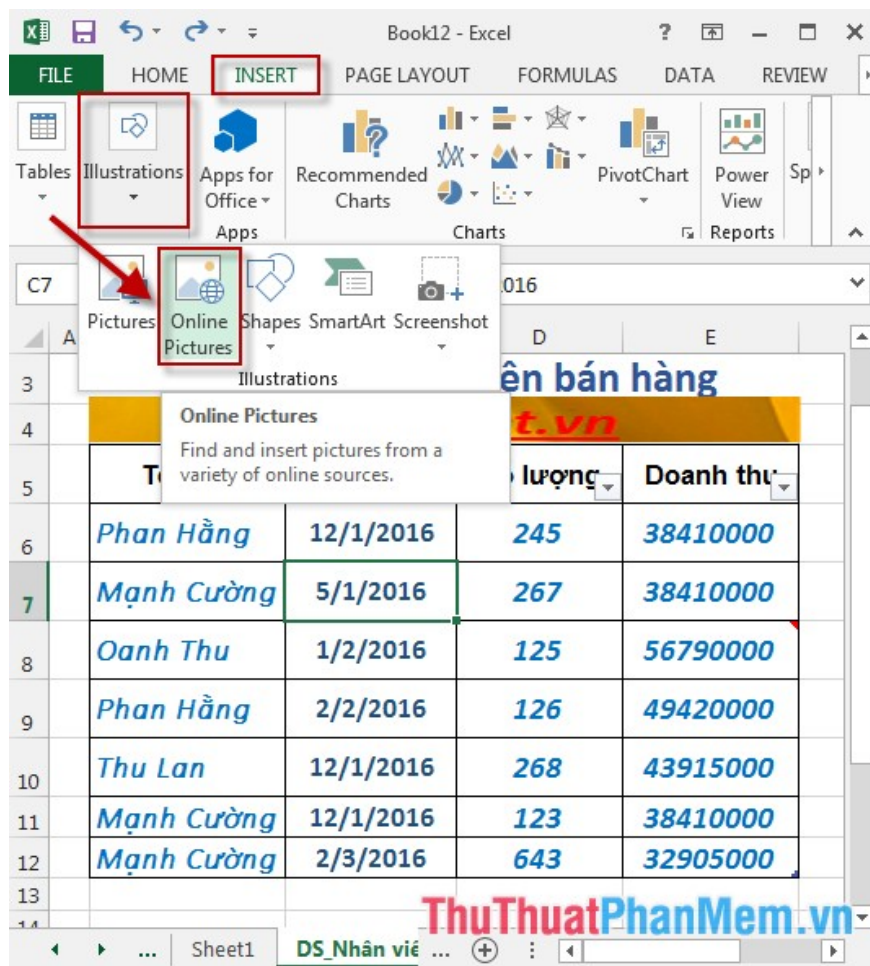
Book12 - Excel

FILE HOME INSERT PAGE LAYOUT FORMULAS DATA REVIEW

Tables Illustrations Apps for Office Apps Recommended Charts Charts PivotChart Power View Reports Sp

C7 016

Pictures Online Pictures Shapes SmartArt Screenshot
Illustrations

A D E

3 ên bán hàng
4 t.vn

Online Pictures
Find and insert pictures from a variety of online sources.

| | | | |
|---|---|---|---|
| Tê | | lượng | Doanh thu |
| Phan Hằng | 12/1/2016 | 245 | 38410000 |
| Mạnh Cường | 5/1/2016 | 267 | 38410000 |
| Oanh Thu | 1/2/2016 | 125 | 56790000 |
| Phan Hằng | 2/2/2016 | 126 | 49420000 |
| Thu Lan | 12/1/2016 | 268 | 43915000 |
| Mạnh Cường | 12/1/2016 | 123 | 38410000 |
| Mạnh Cường | 2/3/2016 | 643 | 32905000 |

5 6 7 8 9 10 11 12 13 14

... Sheet1 DS_Nhân viê ...

ThuThuatPhanMem.vn